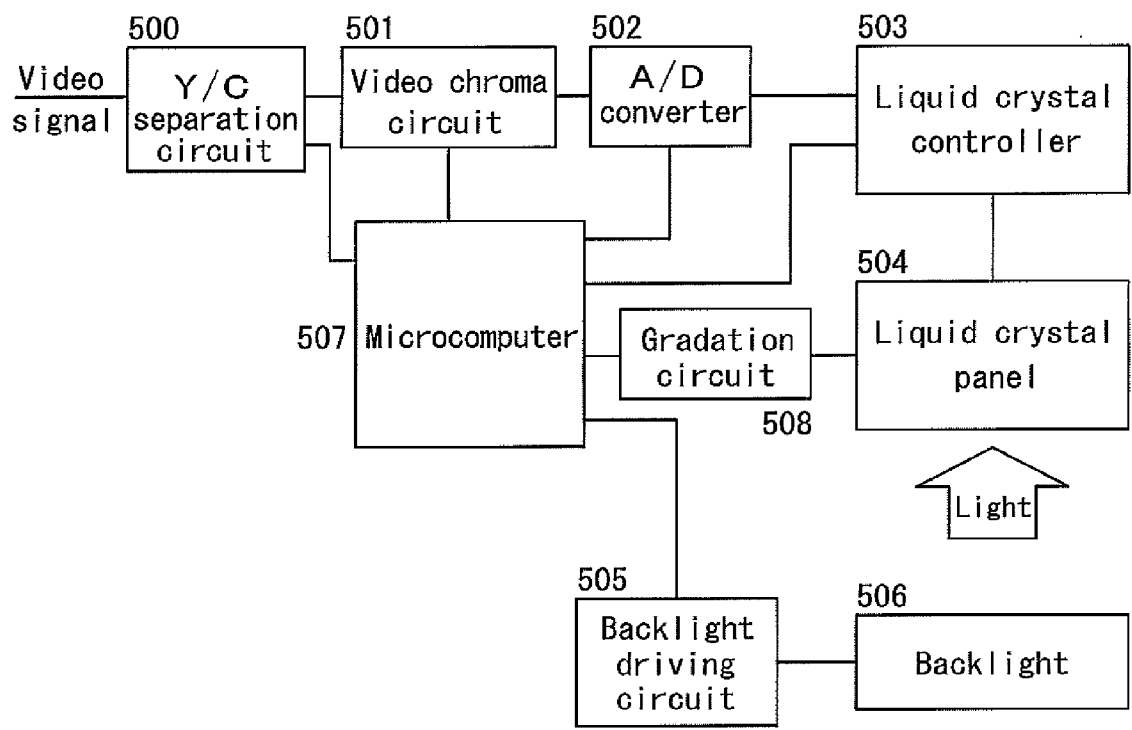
500
501
502
503

Video signal

Y/C separation circuit

Video chroma circuit

A/D converter

Liquid crystal controller

504

507 Microcomputer

Gradation circuit

508

Liquid crystal panel

Light

505
506

Backlight driving circuit

Backlight